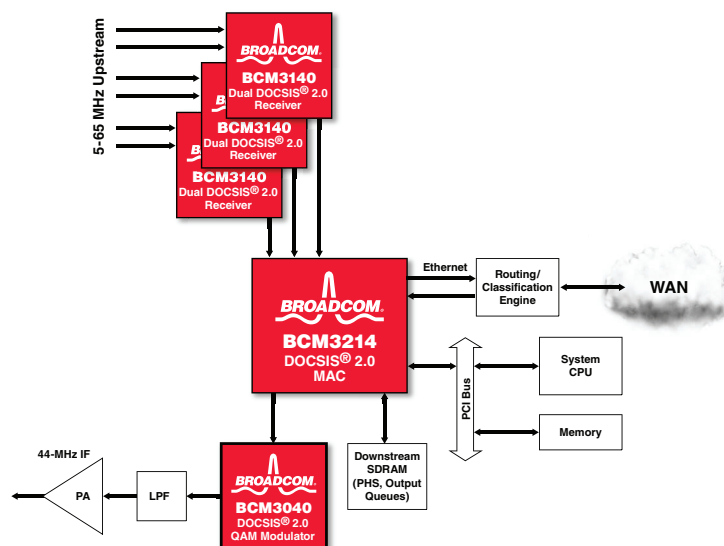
5-65 MHz Upstream

BROADCOM.
BCM3140
Dual DOCSIS® 2.0
Receiver

BROADCOM.
BCM3140
Dual DOCSIS® 2.0
Receiver

BROADCOM.
BCM3140
Dual DOCSIS® 2.0
Receiver

Ethernet

Routing/
Classification
Engine

WAN

BROADCOM.
BCM3214
DOCSIS® 2.0
MAC

System
CPU

PCI Bus

Memory

Downstream
SDRAM
(PHS, Output
Queues)

44-MHz IF

PA

LPF

BROADCOM.
BCM3040
DOCSIS® 2.0
QAM Modulator